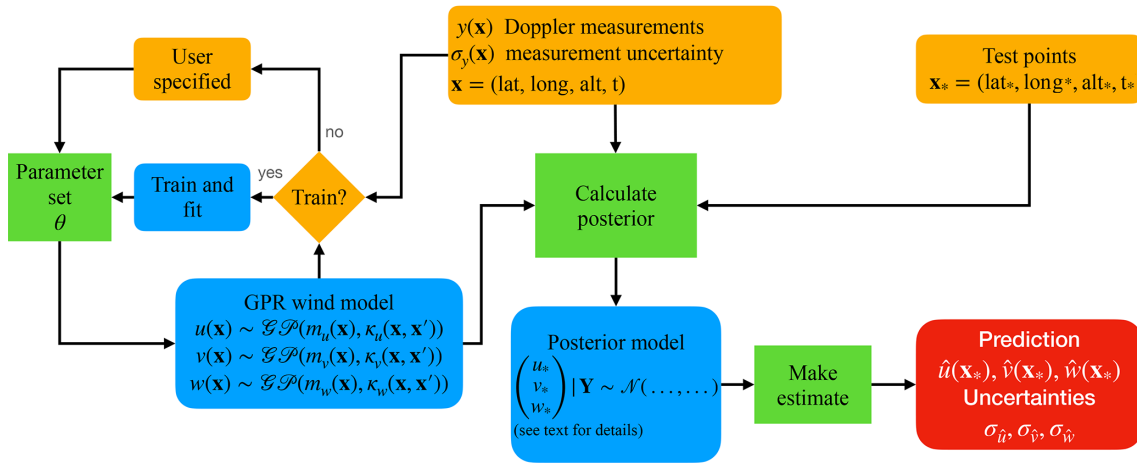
User specified

$y(\mathbf{x})$ Doppler measurements
$\sigma_y(\mathbf{x})$ measurement uncertainty
$\mathbf{x} = (\text{lat, long, alt, t})$

Test points
$\mathbf{x}_* = (\text{lat}_*, \text{long}_*, \text{alt}_*, \text{t}_*$

no

yes

Parameter set $\theta$

Train and fit

Train?

Calculate posterior

GPR wind model
$u(\mathbf{x}) \sim \mathcal{GP}(m_u(\mathbf{x}), \kappa_u(\mathbf{x}, \mathbf{x}'))$
$v(\mathbf{x}) \sim \mathcal{GP}(m_v(\mathbf{x}), \kappa_v(\mathbf{x}, \mathbf{x}'))$
$w(\mathbf{x}) \sim \mathcal{GP}(m_w(\mathbf{x}), \kappa_w(\mathbf{x}, \mathbf{x}'))$

Posterior model
$\begin{pmatrix} u_* \\ v_* \\ w_* \end{pmatrix} | \mathbf{Y} \sim \mathcal{N}(\ldots, \ldots)$
(see text for details)

Make estimate

Prediction
$\hat{u}(\mathbf{x}_*), \hat{v}(\mathbf{x}_*), \hat{w}(\mathbf{x}_*)$
Uncertainties
$\sigma_{\hat{u}}, \sigma_{\hat{v}}, \sigma_{\hat{w}}$